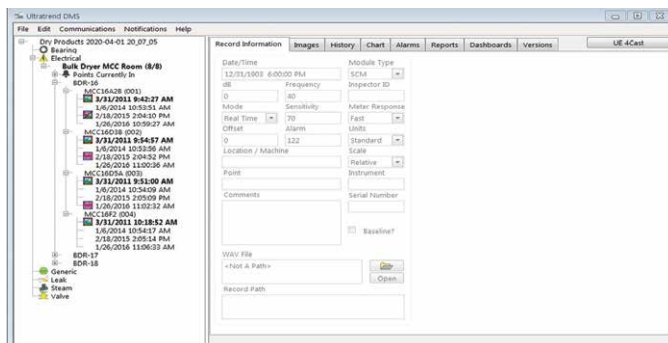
Ultratrend DMS
File Edit Communications Notifications Help

Dry Products 2020-04-01 20_07_05
Bearing
Electrical
Bulk Dryer MCC Room (8/8)
Points Currently In
BDR-16
MCC16A28 (001)
3/31/2011 9:42:27 AM
1/6/2014 10:53:51 AM
2/18/2015 2:04:10 PM
1/26/2016 10:59:27 AM
MCC16D38 (002)
3/31/2011 9:54:57 AM
1/6/2014 10:53:56 AM
2/18/2015 2:04:52 PM
1/26/2016 11:00:36 AM
MCC16D5A (003)
3/31/2011 9:51:00 AM
1/6/2014 10:54:09 AM
2/18/2015 2:05:09 PM
1/26/2016 11:02:32 AM
MCC16F2 (004)
3/31/2011 10:18:52 AM
1/6/2014 10:54:17 AM
2/18/2015 2:05:14 PM
1/26/2016 11:06:33 AM
BDR-17
BDR-18
Generic
Leak
Steam
Valve

Record Information | Images | History | Chart | Alarms | Reports | Dashboards | Versions | UE 4Cast

Date/Time
12/31/1969 6:00:00 PM
Module Type
SCM
dB
0
Frequency
40
Inspector ID
Mode
Real Time
Sensitivity
70
Meter Response
Fast
Offset
0
Alarm
122
Units
Standard
Location / Machine
Scale
Relative
Point
Instrument
Comments
Serial Number
Baseline?
WAV File
<Not A Path>
Open
Record Path